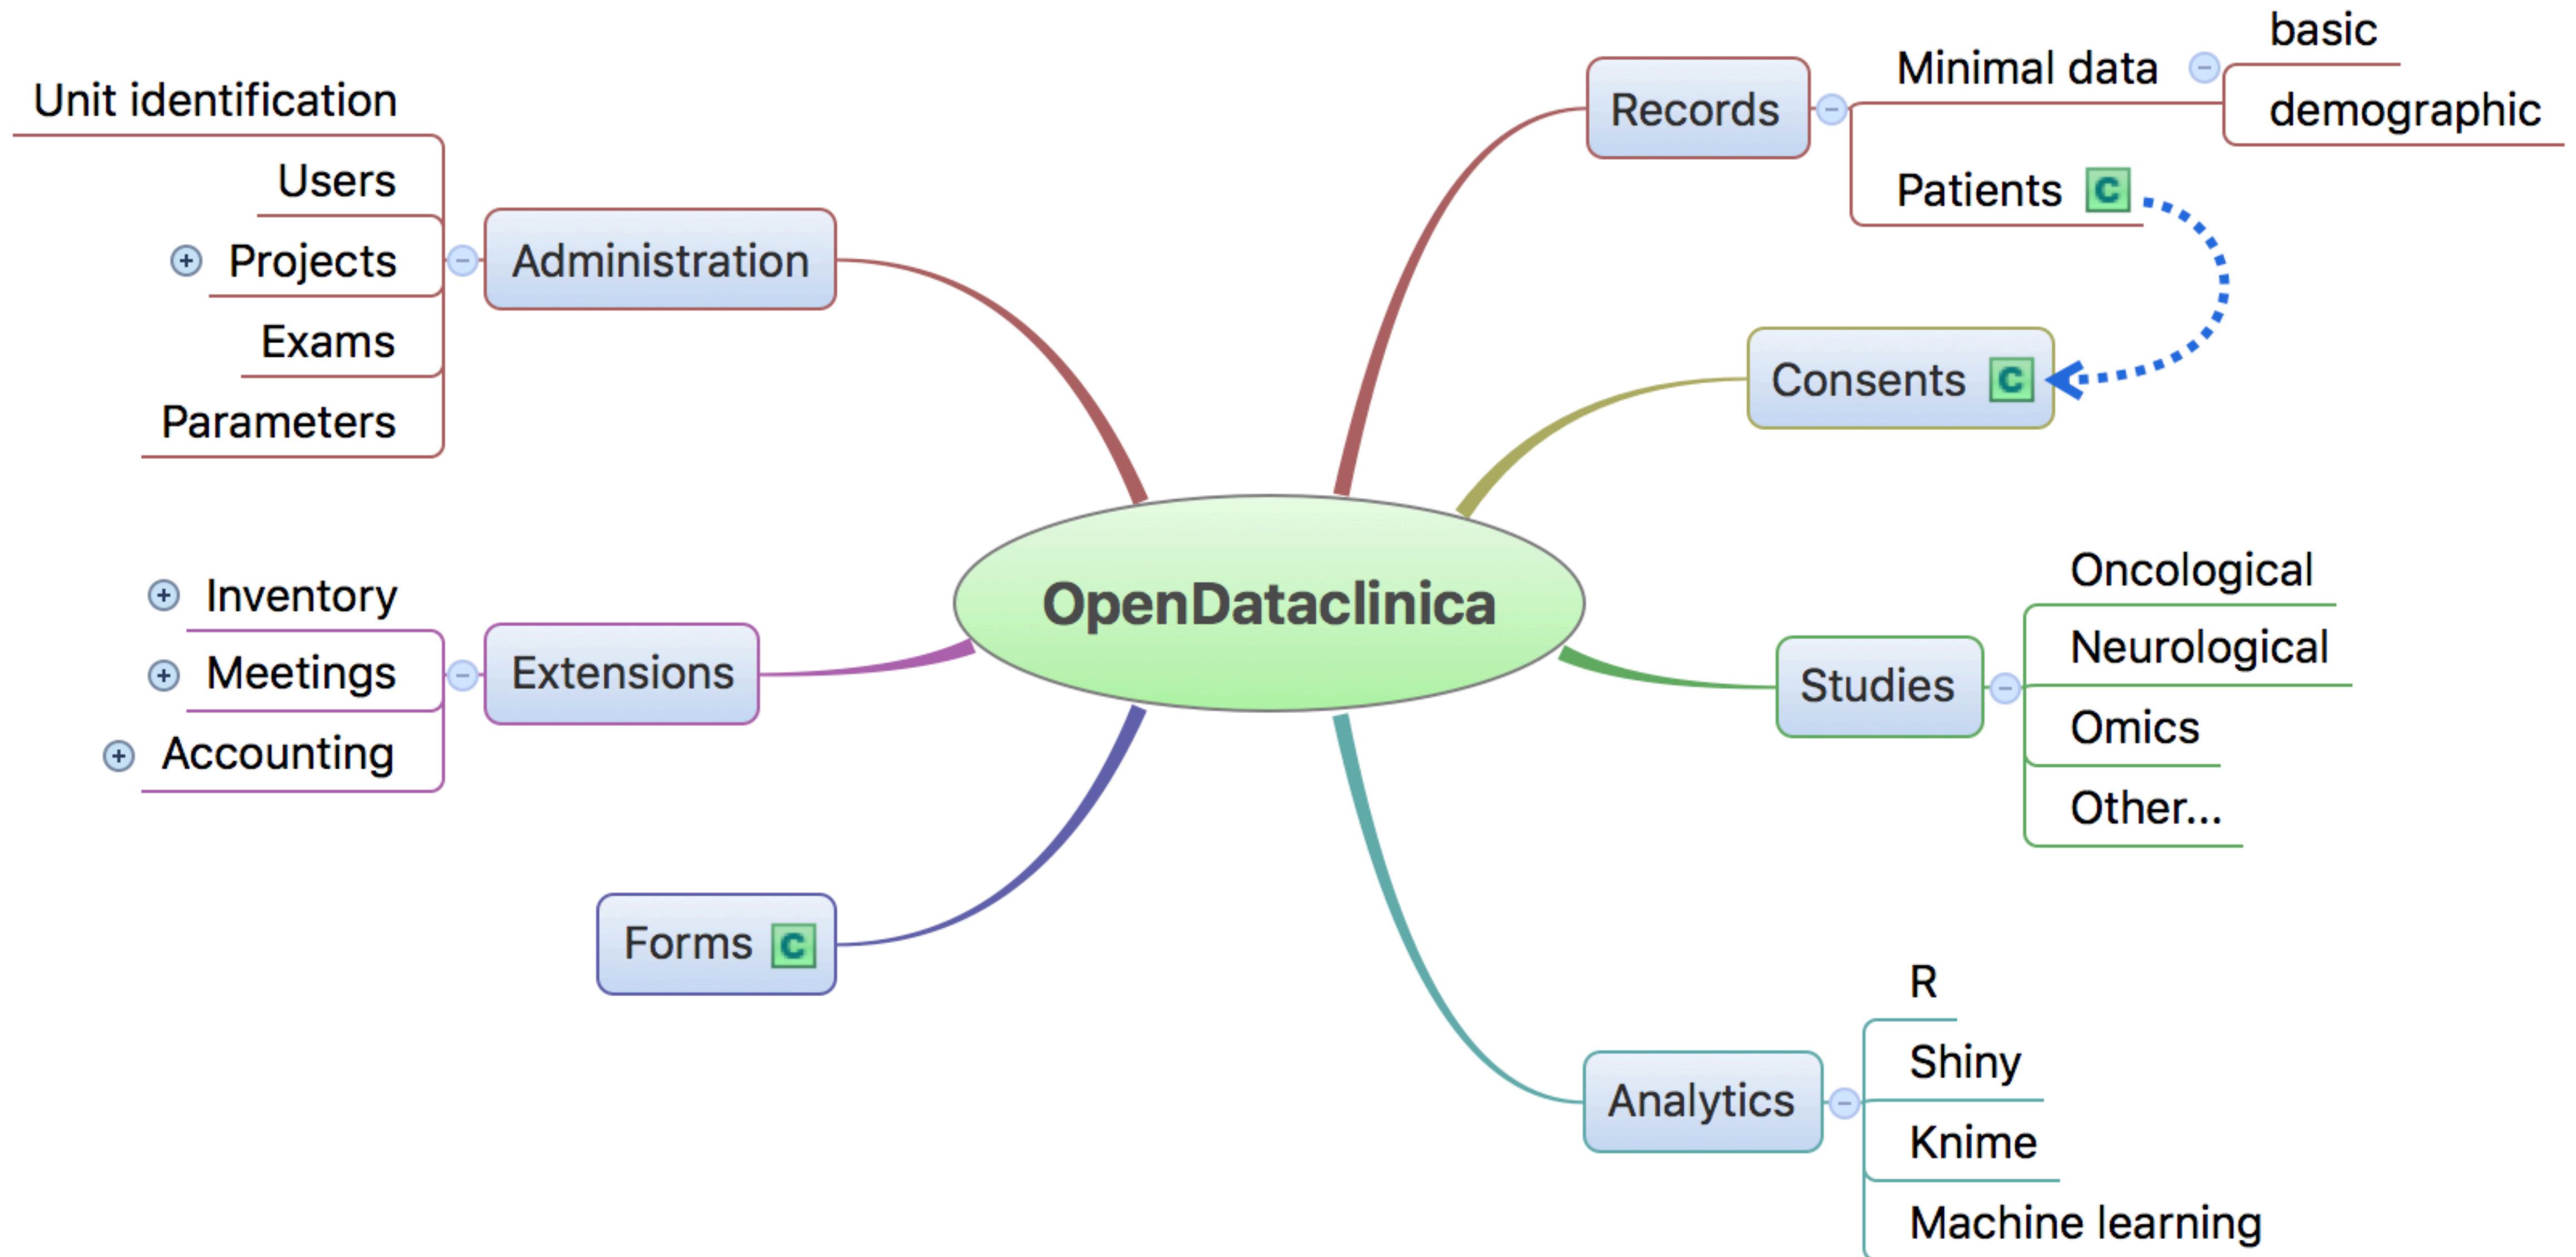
OpenDataclinica

Administration
Unit identification
Users
Projects
Exams
Parameters

Extensions
Inventory
Meetings
Accounting

Forms C

Records
Minimal data
basic
demographic
Patients C

Consents C

Studies
Oncological
Neurological
Omics
Other...

Analytics
R
Shiny
Knime
Machine learning